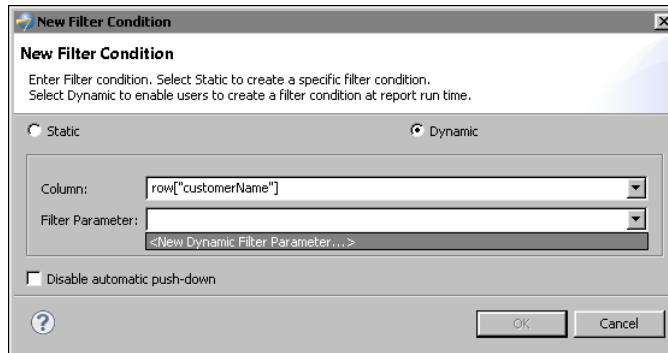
New Filter Condition

New Filter Condition

Enter Filter condition. Select Static to create a specific filter condition.
Select Dynamic to enable users to create a filter condition at report run time.

Static

Dynamic

Column: row["customerName"]

Filter Parameter:

<New Dynamic Filter Parameter...>

Disable automatic push-down

?

OK

Cancel